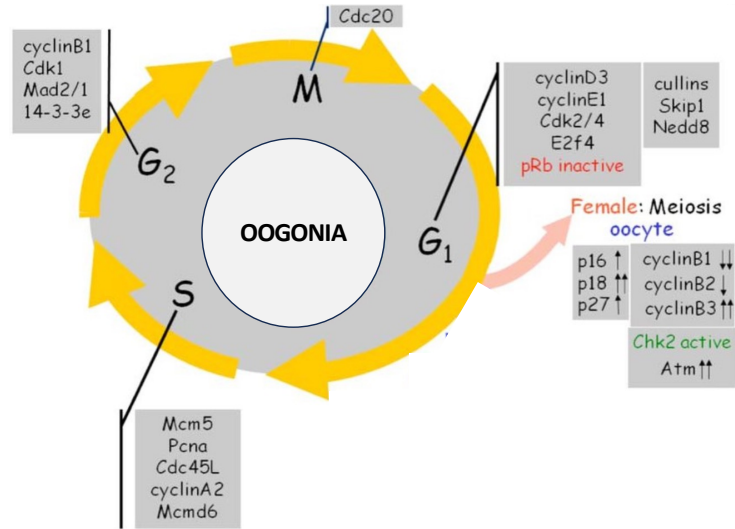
cyclinB1
Cdk1
Mad2/1
14-3-3e

Cdc20

M

cyclinD3
cyclinE1
Cdk2/4
E2f4
pRb inactive

cullins
Skip1
Nedd8

$G_2$

OOGONIA

$G_1$

Female: Meiosis
oocyte

p16 ↑
p18 ↑↑
p27 ↑

cyclinB1 ↓↓
cyclinB2 ↓
cyclinB3 ↑↑

Chk2 active
Atm ↑↑

S

Mcm5
Pcna
Cdc45L
cyclinA2
Mcmd6